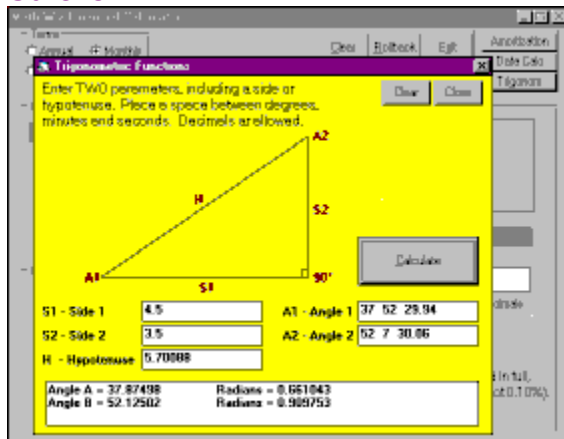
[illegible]
Terms
Annual Monthly
Clear Rollback Exit Amortization
Date Calc
Trigonom
Trigonometric Functions
Enter TWO parameters, including a side or hypotenuse. Place a space between degrees, minutes and seconds. Decimals are allowed.
Clear Close
A2
H
S2
Calculate
A1
S1
90°
S1 - Side 1 4.5
A1 - Angle 1 37 52 29.94
S2 - Side 2 3.5
A2 - Angle 2 52 7 30.06
H - Hypotenuse 5.70088
Angle A = 37.87498 Radians = 0.661043
Angle B = 52.12502 Radians = 0.909753
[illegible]dinate
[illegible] in full,
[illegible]ct 0.1 0.10%).